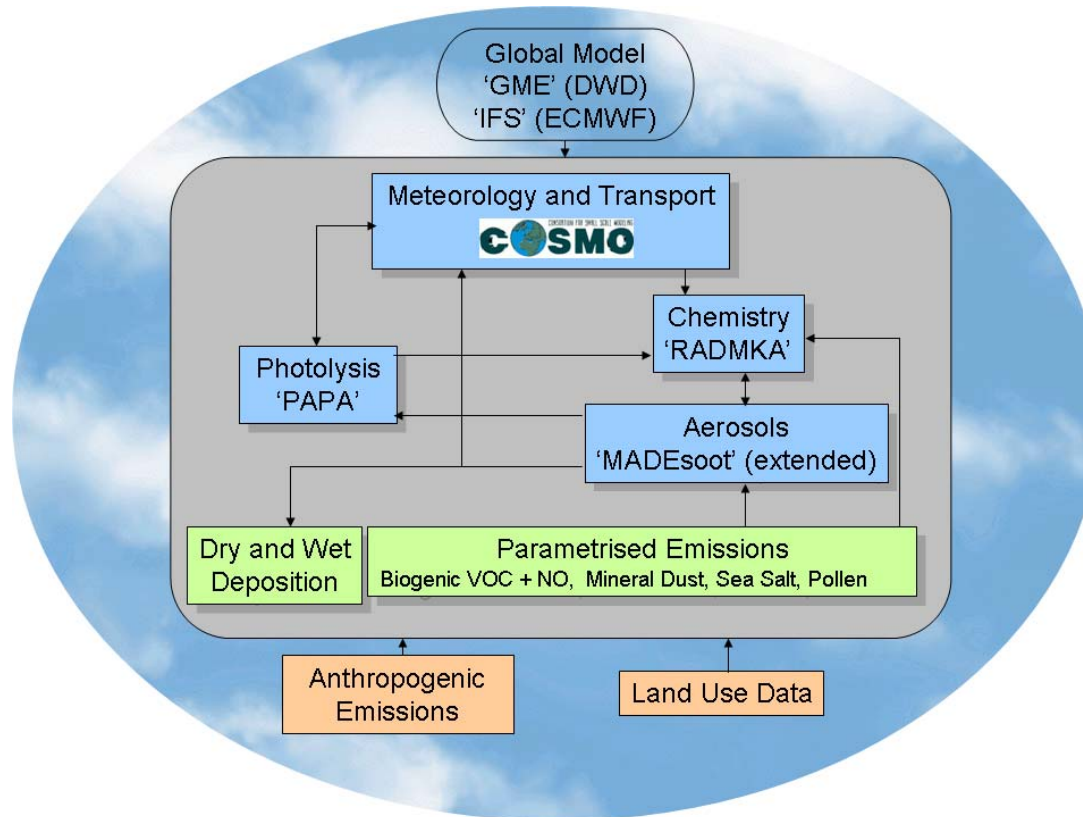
Global Model
'GME' (DWD)
'IFS' (ECMWF)

Meteorology and Transport
COSMO
CONSORTIUM FOR SMALL SCALE MODELING

Chemistry
'RADMKA'

Photolysis
'PAPA'

Aerosols
'MADEsoot' (extended)

Dry and Wet Deposition

Parametrised Emissions
Biogenic VOC + NO, Mineral Dust, Sea Salt, Pollen

Anthropogenic Emissions

Land Use Data